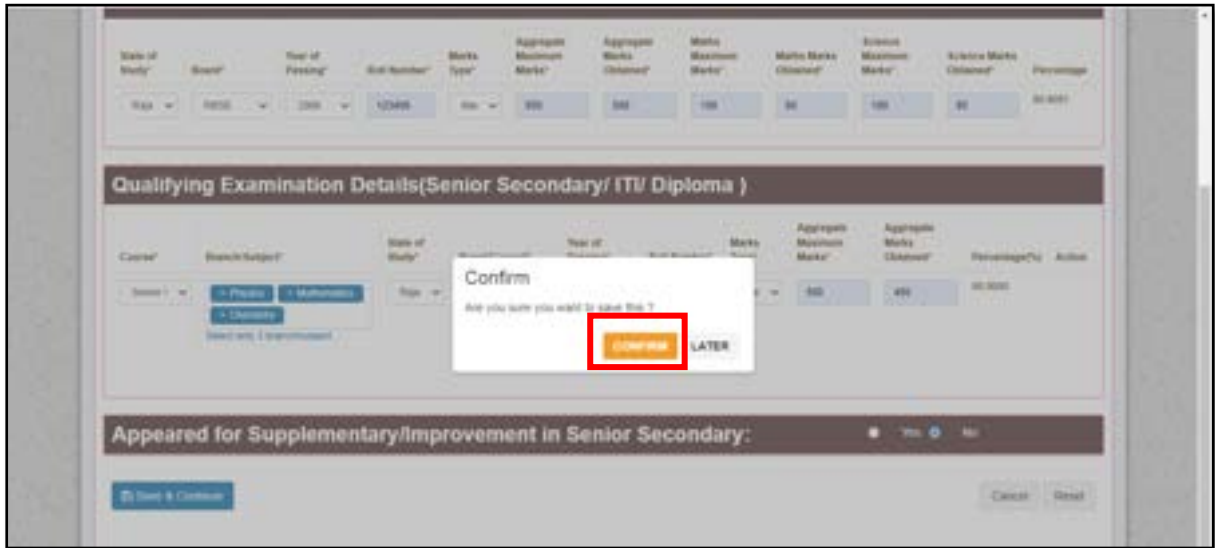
State of Study* Board* Year of Passing* Roll Number* Marks Type* Aggregate Maximum Marks* Aggregate Marks Obtained* Maths Maximum Marks* Maths Marks Obtained* Science Maximum Marks* Science Marks Obtained* Percentage

Raja RBSE 2009 123456 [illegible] 600 500 100 80 100 80 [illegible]

Qualifying Examination Details(Senior Secondary/ ITI/ Diploma )

Course* Branch/Subject* State of Study* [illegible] Year of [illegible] Marks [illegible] Aggregate Maximum Marks* Aggregate Marks Obtained* Percentage(%) Action

Senior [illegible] × Physics × Mathematics × Chemistry Select only 3 branch/subject Raja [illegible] 500 450 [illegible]

Confirm

Are you sure you want to save this ?

CONFIRM LATER

Appeared for Supplementary/Improvement in Senior Secondary: Yes No

Save & Continue

Cancel Reset